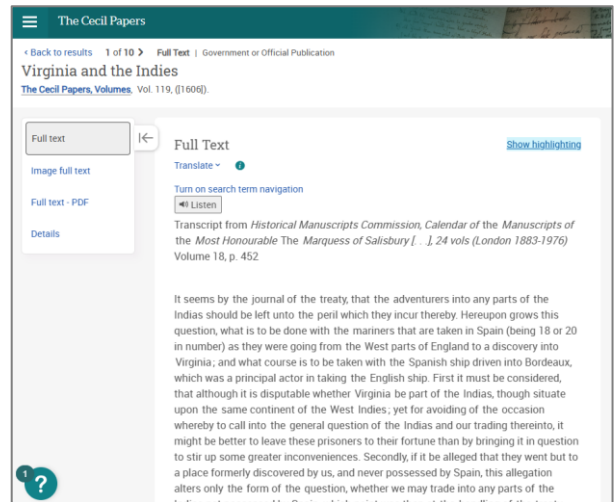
The Cecil Papers

< Back to results 1 of 10 > Full Text | Government or Official Publication

Virginia and the Indies

The Cecil Papers, Volumes, Vol. 119, ([1606]).

Full text

Image full text

Full text - PDF

Details

Full Text

Show highlighting

Translate

Turn on search term navigation

Listen

Transcript from Historical Manuscripts Commission, Calendar of the Manuscripts of the Most Honourable The Marquess of Salisbury [...], 24 vols (London 1883-1976) Volume 18, p. 452

It seems by the journal of the treaty, that the adventurers into any parts of the Indias should be left unto the peril which they incur thereby. Hereupon grows this question, what is to be done with the mariners that are taken in Spain (being 18 or 20 in number) as they were going from the West parts of England to a discovery into Virginia; and what course is to be taken with the Spanish ship driven into Bordeaux, which was a principal actor in taking the English ship. First it must be considered, that although it is disputable whether Virginia be part of the Indias, though situate upon the same continent of the West Indies; yet for avoiding of the occasion whereby to call into the general question of the Indias and our trading thereinto, it might be better to leave these prisoners to their fortune than by bringing it in question to stir up some greater inconveniences. Secondly, if it be alleged that they went but to a place formerly discovered by us, and never possessed by Spain, this allegation alters only the form of the question, whether we may trade into any parts of the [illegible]

1

?